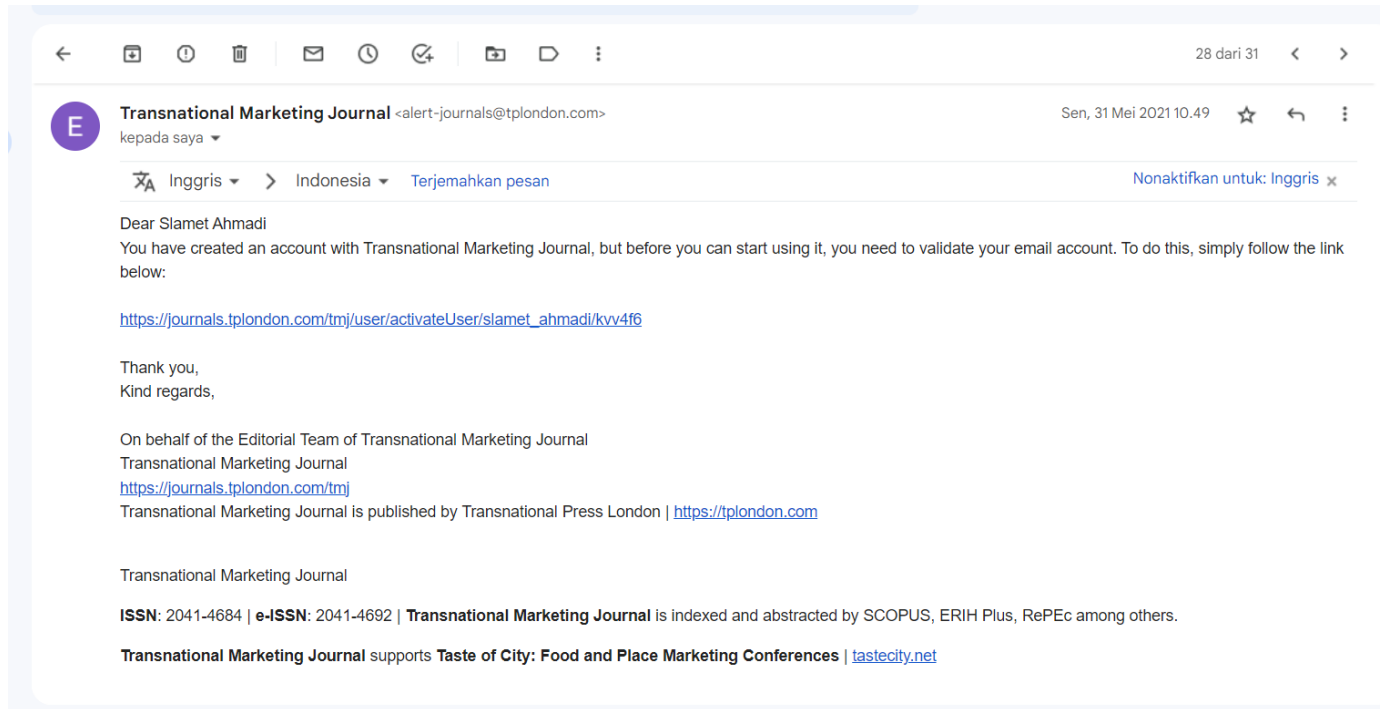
28 dari 31

E

Transnational Marketing Journal <alert-journals@tplondon.com>
kepada saya

Sen, 31 Mei 2021 10.49

Inggris > Indonesia Terjemahkan pesan

Nonaktifkan untuk: Inggris ×

Dear Slamet Ahmadi
You have created an account with Transnational Marketing Journal, but before you can start using it, you need to validate your email account. To do this, simply follow the link below:

https://journals.tplondon.com/tmj/user/activateUser/slamet_ahmadi/kvv4f6

Thank you,
Kind regards,

On behalf of the Editorial Team of Transnational Marketing Journal
Transnational Marketing Journal
https://journals.tplondon.com/tmj
Transnational Marketing Journal is published by Transnational Press London | https://tplondon.com

Transnational Marketing Journal

**ISSN**: 2041-4684 | **e-ISSN**: 2041-4692 | **Transnational Marketing Journal** is indexed and abstracted by SCOPUS, ERIH Plus, RePEc among others.

**Transnational Marketing Journal** supports **Taste of City: Food and Place Marketing Conferences** | tastecity.net